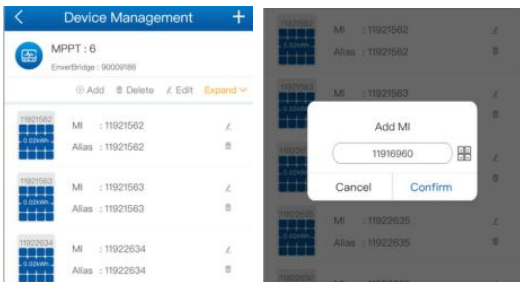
Device Management
MPPT : 6
EnverBridge : 90009188
Add Delete Edit Expand
11921562
0.02kWh
MI : 11921562
Alias : 11921562
11921563
0.02kWh
MI : 11921563
Alias : 11921563
11922634
0.02kWh
MI : 11922634
Alias : 11922634

11921562
0.02kWh
MI : 11921562
Alias : 11921562
11921563
MI : 11921563
Add MI
11916960
Cancel
Confirm
11922635
0.02kWh
MI : 11922635
Alias : 11922635